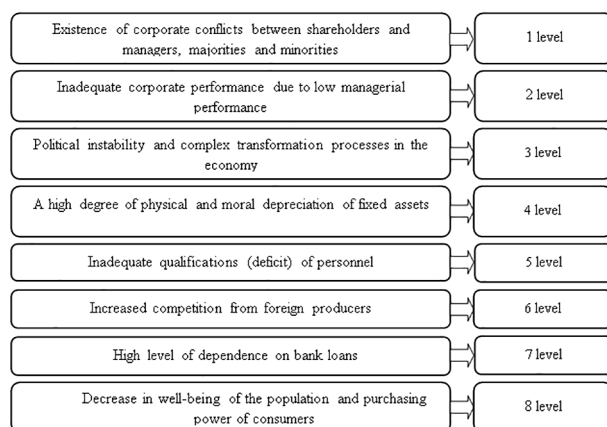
Existence of corporate conflicts between shareholders and managers, majorities and minorities

1 level

Inadequate corporate performance due to low managerial performance

2 level

Political instability and complex transformation processes in the economy

3 level

A high degree of physical and moral depreciation of fixed assets

4 level

Inadequate qualifications (deficit) of personnel

5 level

Increased competition from foreign producers

6 level

High level of dependence on bank loans

7 level

Decrease in well-being of the population and purchasing power of consumers

8 level